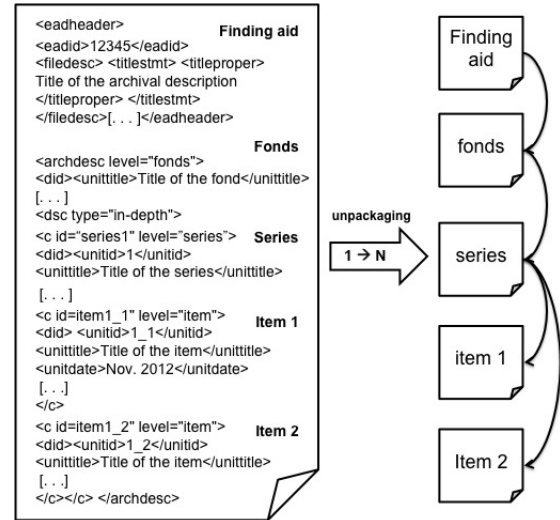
<eadheader>
<eadid>12345</eadid>
<filedesc> <titlestmt> <titleproper>
Title of the archival description
</titleproper> </titlestmt>
</filedesc>[. . . ]</eadheader>

Finding aid

<archdesc level="fonds">
<did><unittitle>Title of the fond</unittitle>
[. . . ]
<dsc type="in-depth">

Fonds

<c id="series1" level="series">
<did><unitid>1</unitid>
<unittitle>Title of the series</unittitle>
[. . . ]

Series

<c id=item1_1" level="item">
<did> <unitid>1_1</unitid>
<unittitle>Title of the item</unittitle>
<unitdate>Nov. 2012</unitdate>
[. . .]
</c>

Item 1

<c id=item1_2" level="item">
<did><unitid>1_2</unitid>
<unittitle>Title of the item</unittitle>
[. . .]
</c></c> </archdesc>

Item 2

unpackaging

$1 \rightarrow N$

Finding aid

fonds

series

item 1

Item 2